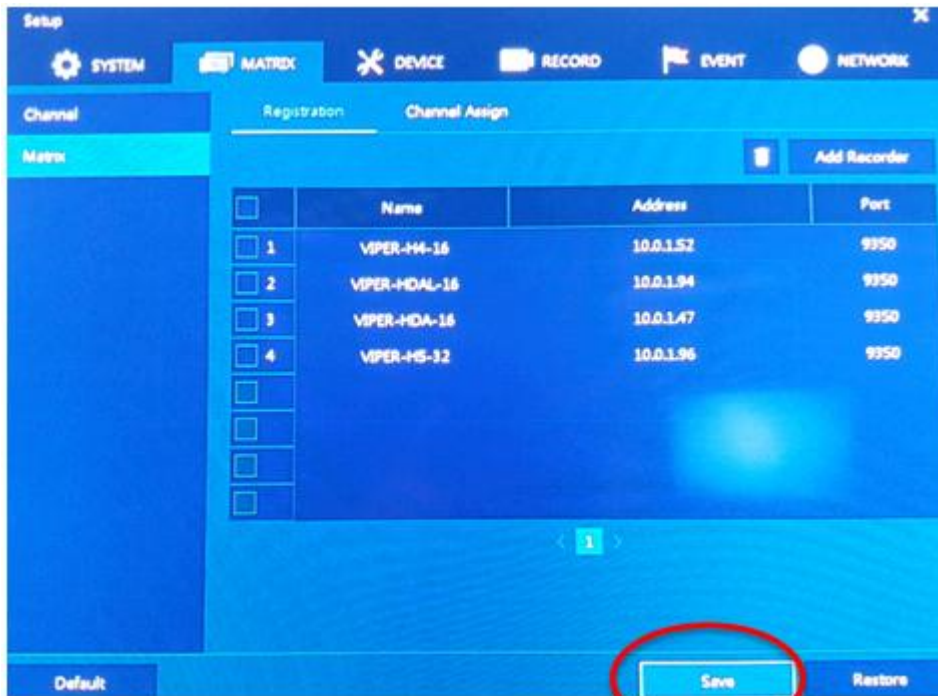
Setup

SYSTEM
MATRIX
DEVICE
RECORD
EVENT
NETWORK

Channel
Matrix

Registration
Channel Assign

Add Recorder

| | Name | Address | Port |
|---|---|---|---|
| 1 | VIPER-H4-16 | 10.0.1.52 | 9350 |
| 2 | VIPER-HDAL-16 | 10.0.1.94 | 9350 |
| 3 | VIPER-HDA-16 | 10.0.1.47 | 9350 |
| 4 | VIPER-H5-32 | 10.0.1.96 | 9350 |

1

Default
Save
Restore